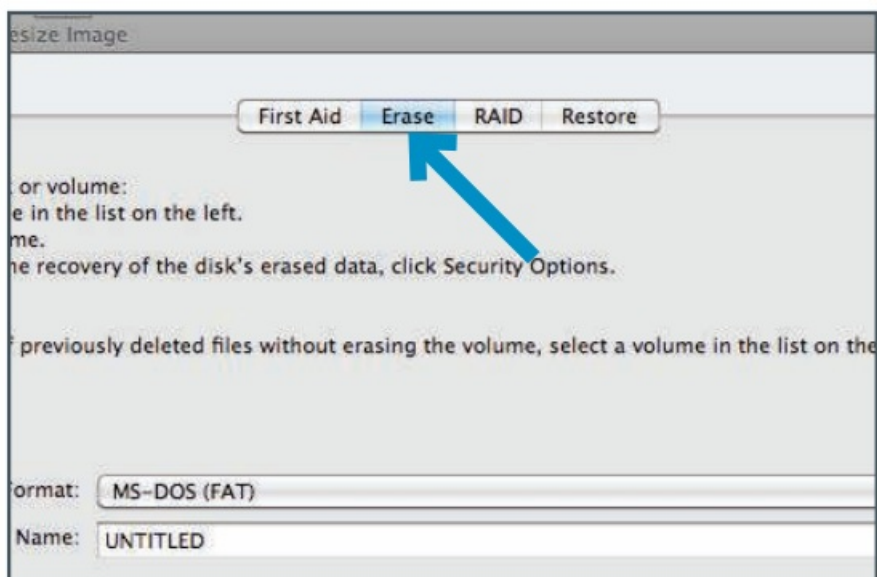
esize Image

First Aid | Erase | RAID | Restore

: or volume:
e in the list on the left.
me.
he recovery of the disk's erased data, click Security Options.

f previously deleted files without erasing the volume, select a volume in the list on the

ormat: MS-DOS (FAT)

Name: UNTITLED